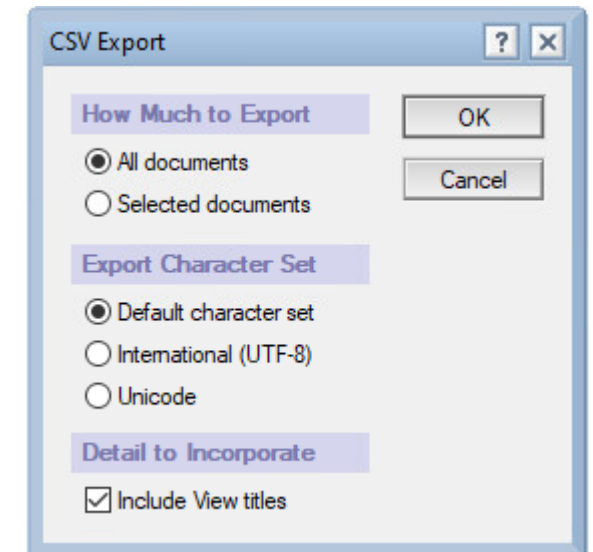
CSV Export

?

X

How Much to Export

OK

All documents

Cancel

Selected documents

Export Character Set

Default character set

International (UTF-8)

Unicode

Detail to Incorporate

Include View titles